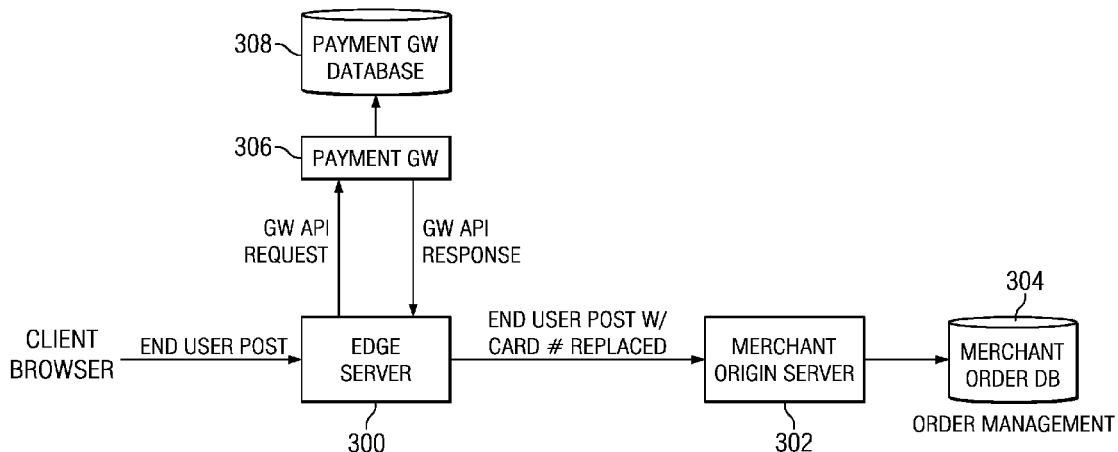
308 PAYMENT GW DATABASE

306 PAYMENT GW

GW API REQUEST

GW API RESPONSE

304

CLIENT BROWSER

END USER POST

EDGE SERVER

END USER POST W/ CARD # REPLACED

MERCHANT ORIGIN SERVER

MERCHANT ORDER DB

ORDER MANAGEMENT

300

302